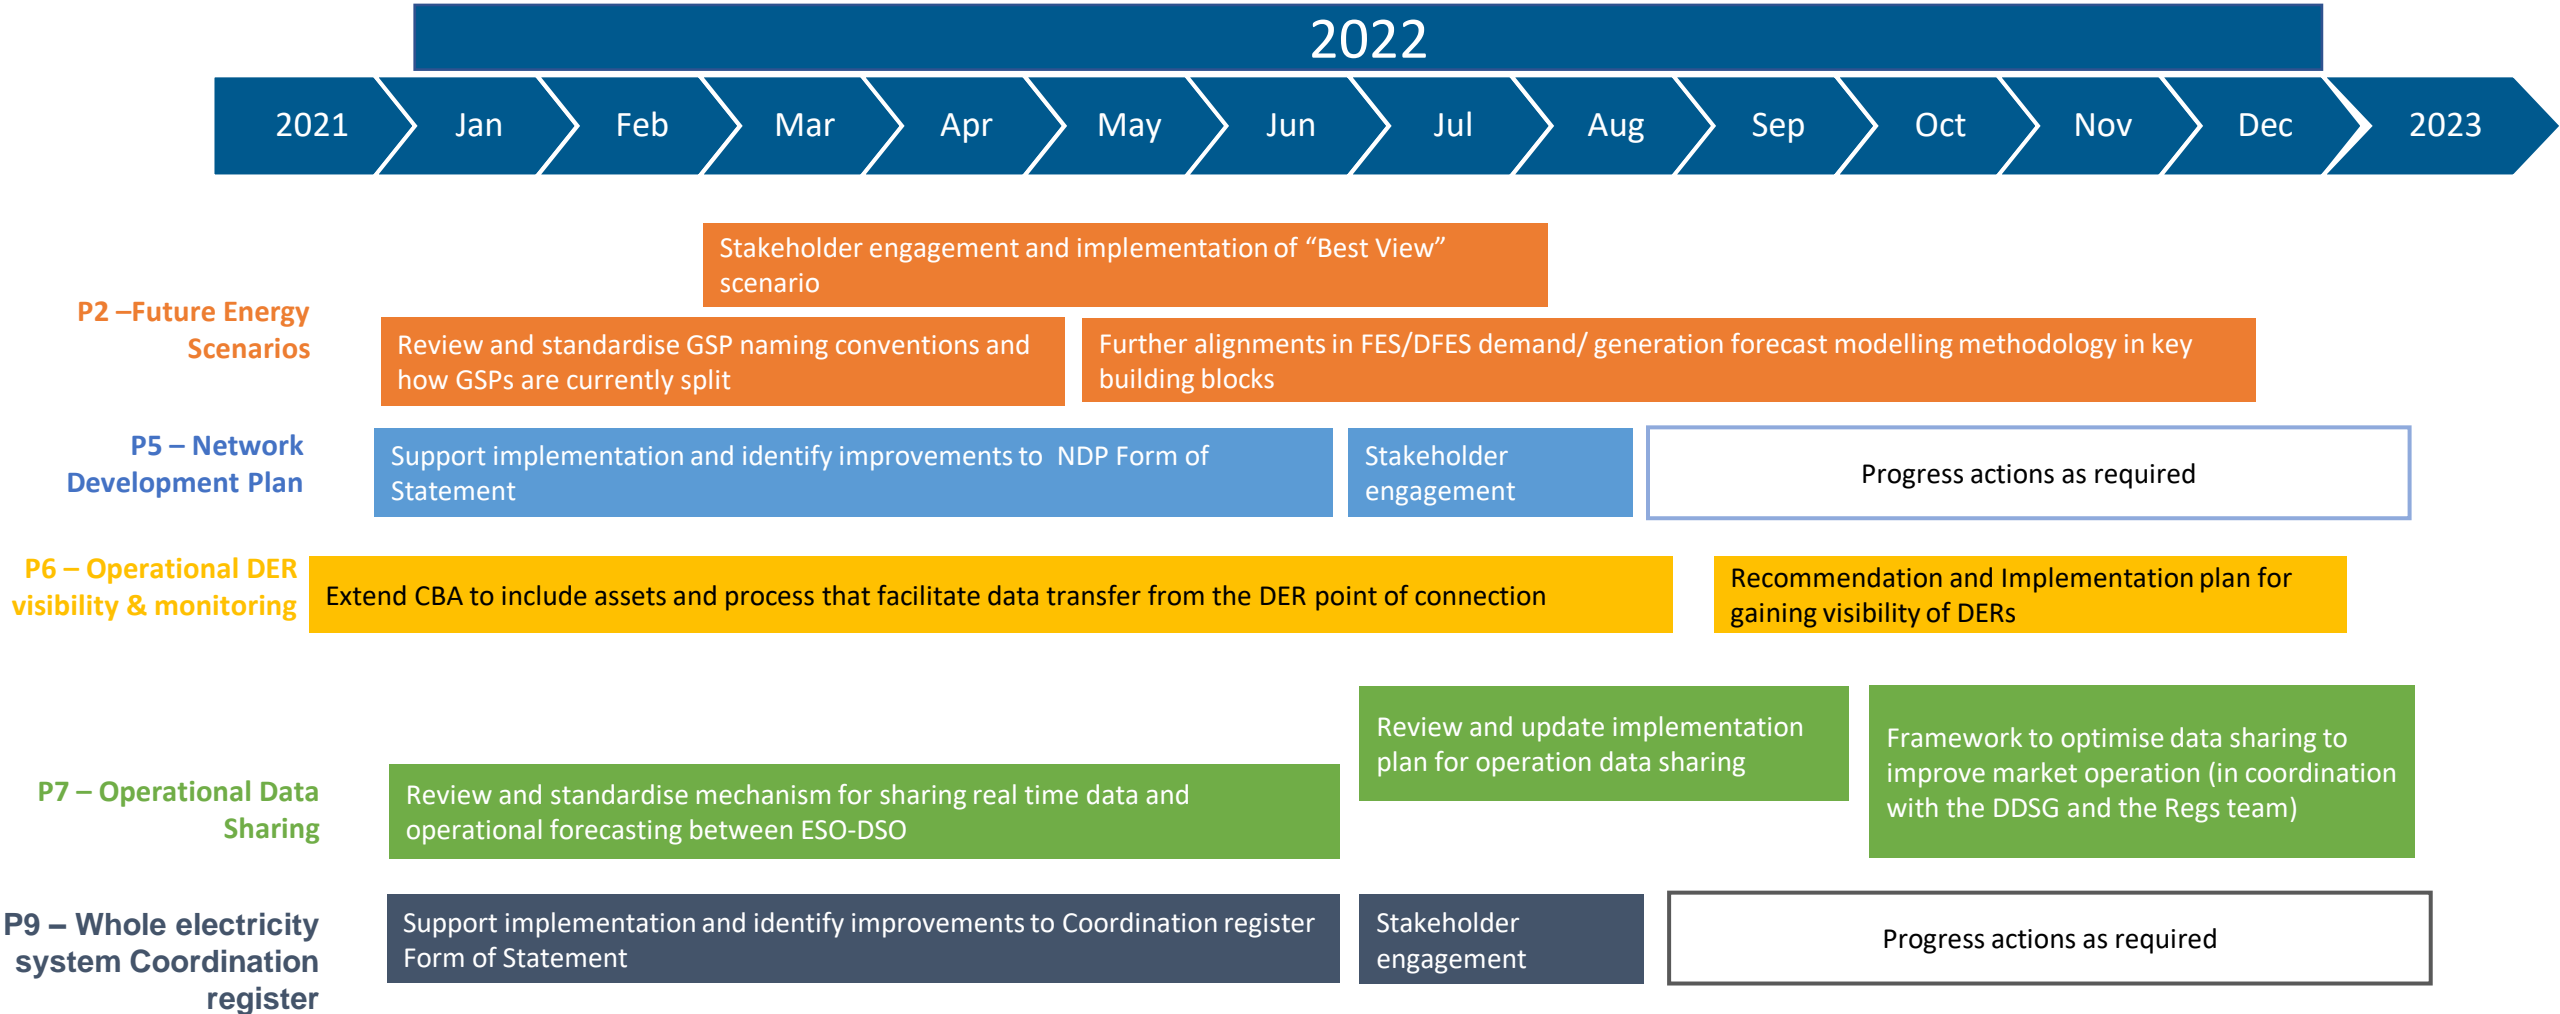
2022

2021 Jan Feb Mar Apr May Jun Jul Aug Sep Oct Nov Dec 2023

P2 –Future Energy Scenarios

Stakeholder engagement and implementation of “Best View” scenario

Review and standardise GSP naming conventions and how GSPs are currently split

Further alignments in FES/DFES demand/ generation forecast modelling methodology in key building blocks

P5 – Network Development Plan

Support implementation and identify improvements to NDP Form of Statement

Stakeholder engagement

Progress actions as required

P6 – Operational DER visibility & monitoring

Extend CBA to include assets and process that facilitate data transfer from the DER point of connection

Recommendation and Implementation plan for gaining visibility of DERs

P7 – Operational Data Sharing

Review and update implementation plan for operation data sharing

Framework to optimise data sharing to improve market operation (in coordination with the DDSG and the Regs team)

Review and standardise mechanism for sharing real time data and operational forecasting between ESO-DSO

P9 – Whole electricity system Coordination register

Support implementation and identify improvements to Coordination register Form of Statement

Stakeholder engagement

Progress actions as required